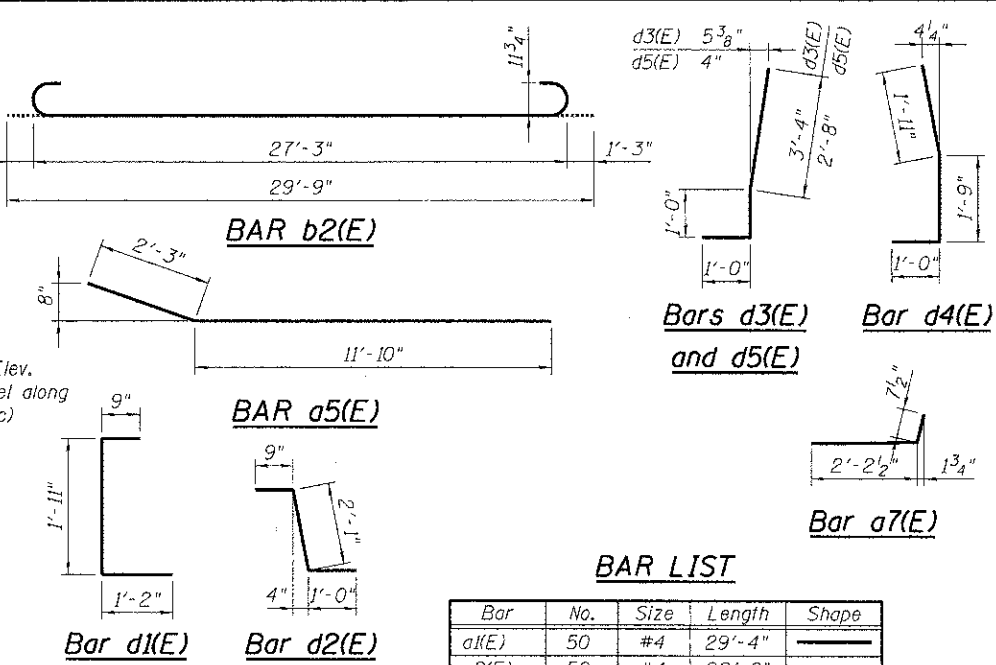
$11\frac{3}{4}$"

27'-3"

1'-3"

29'-9"

BAR b2(E)

d3(E) $5\frac{3}{8}$"
d5(E) 4"

d3(E)
d5(E)

3'-4"
2'-8"

1'-0"

1'-0"

Bars d3(E)
and d5(E)

$4\frac{1}{4}$"

1'-11"

1'-9"

1'-0"

Bar d4(E)

2'-3"

8"

11'-10"

BAR a5(E)

Elev.
el along
c)

9"

1'-11"

1'-2"

Bar d1(E)

9"

2'-1"

4"

1'-0"

Bar d2(E)

$7\frac{1}{2}$"

2'-$2\frac{1}{2}$"

$1\frac{3}{4}$"

Bar a7(E)

BAR LIST

| Bar | No. | Size | Length | Shape |
|---|---|---|---|---|
| a1(E) | 50 | #4 | 29'-4" | |
| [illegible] | 50 | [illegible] | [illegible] | |